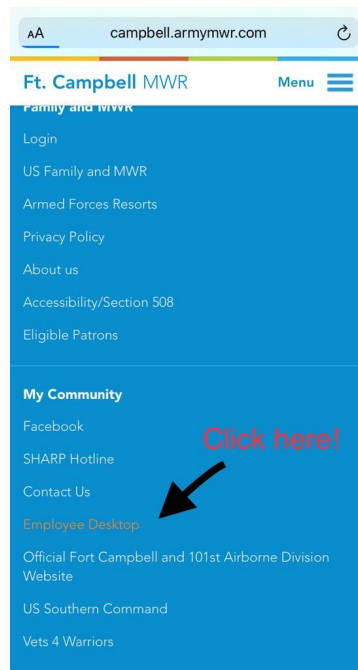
AA campbell.armymwr.com

Ft. Campbell MWR

Menu

Family and MWR

Login

US Family and MWR

Armed Forces Resorts

Privacy Policy

About us

Accessibility/Section 508

Eligible Patrons

My Community

Facebook

Click here!

SHARP Hotline

Contact Us

Employee Desktop

Official Fort Campbell and 101st Airborne Division Website

US Southern Command

Vets 4 Warriors